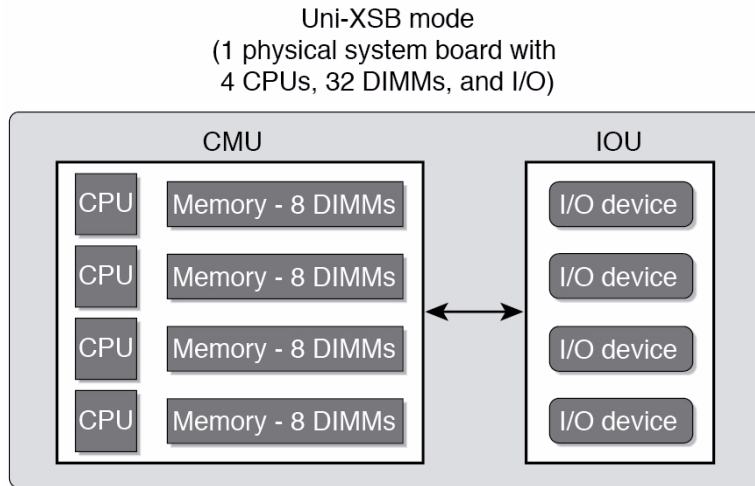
Uni-XSB mode
(1 physical system board with
4 CPUs, 32 DIMMs, and I/O)

CMU

CPU
Memory - 8 DIMMs
CPU
Memory - 8 DIMMs
CPU
Memory - 8 DIMMs
CPU
Memory - 8 DIMMs

IOU

I/O device
I/O device
I/O device
I/O device